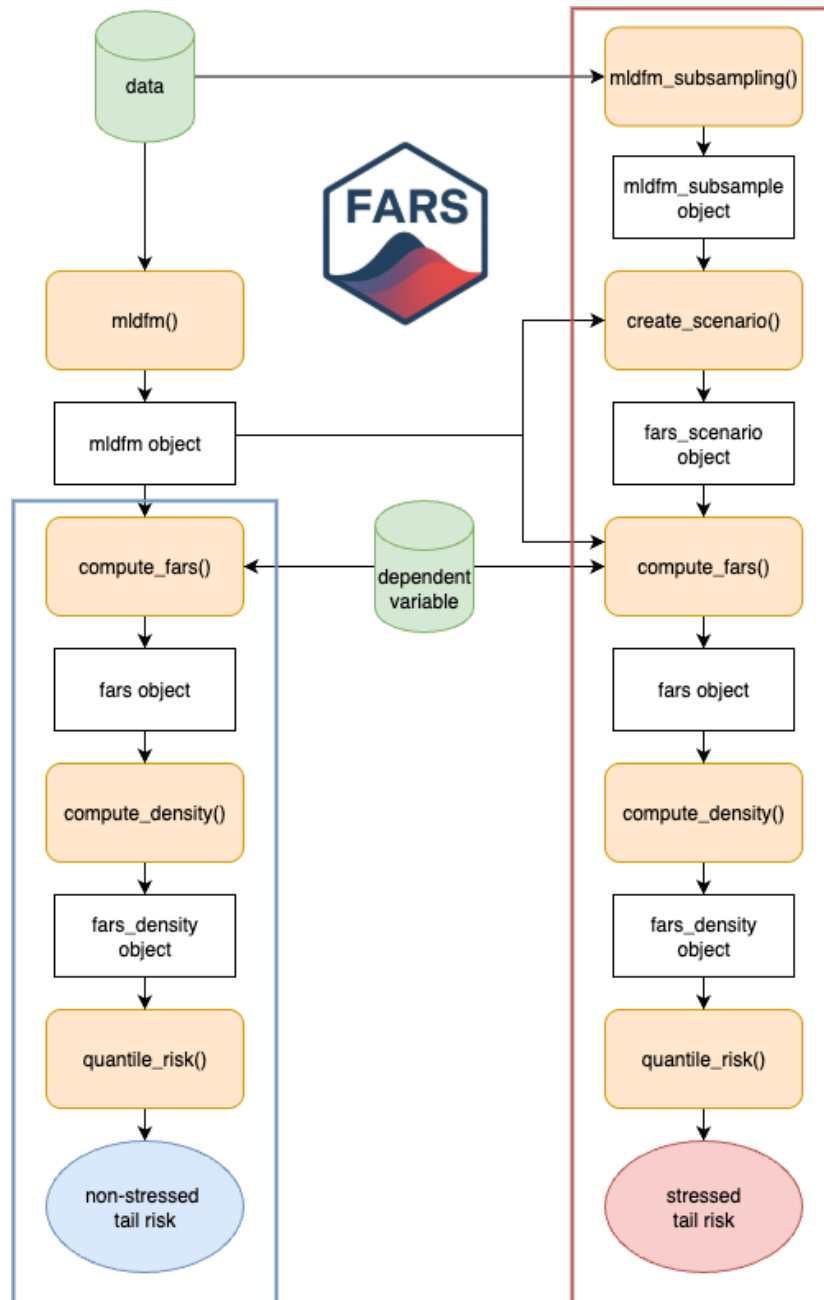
data

FARS

mldfm()

mldfm object

compute_fars()

dependent variable

fars object

compute_density()

fars_density object

quantile_risk()

non-stressed tail risk

mldfm_subsampling()

mldfm_subsample object

create_scenario()

fars_scenario object

compute_fars()

fars object

compute_density()

fars_density object

quantile_risk()

stressed tail risk